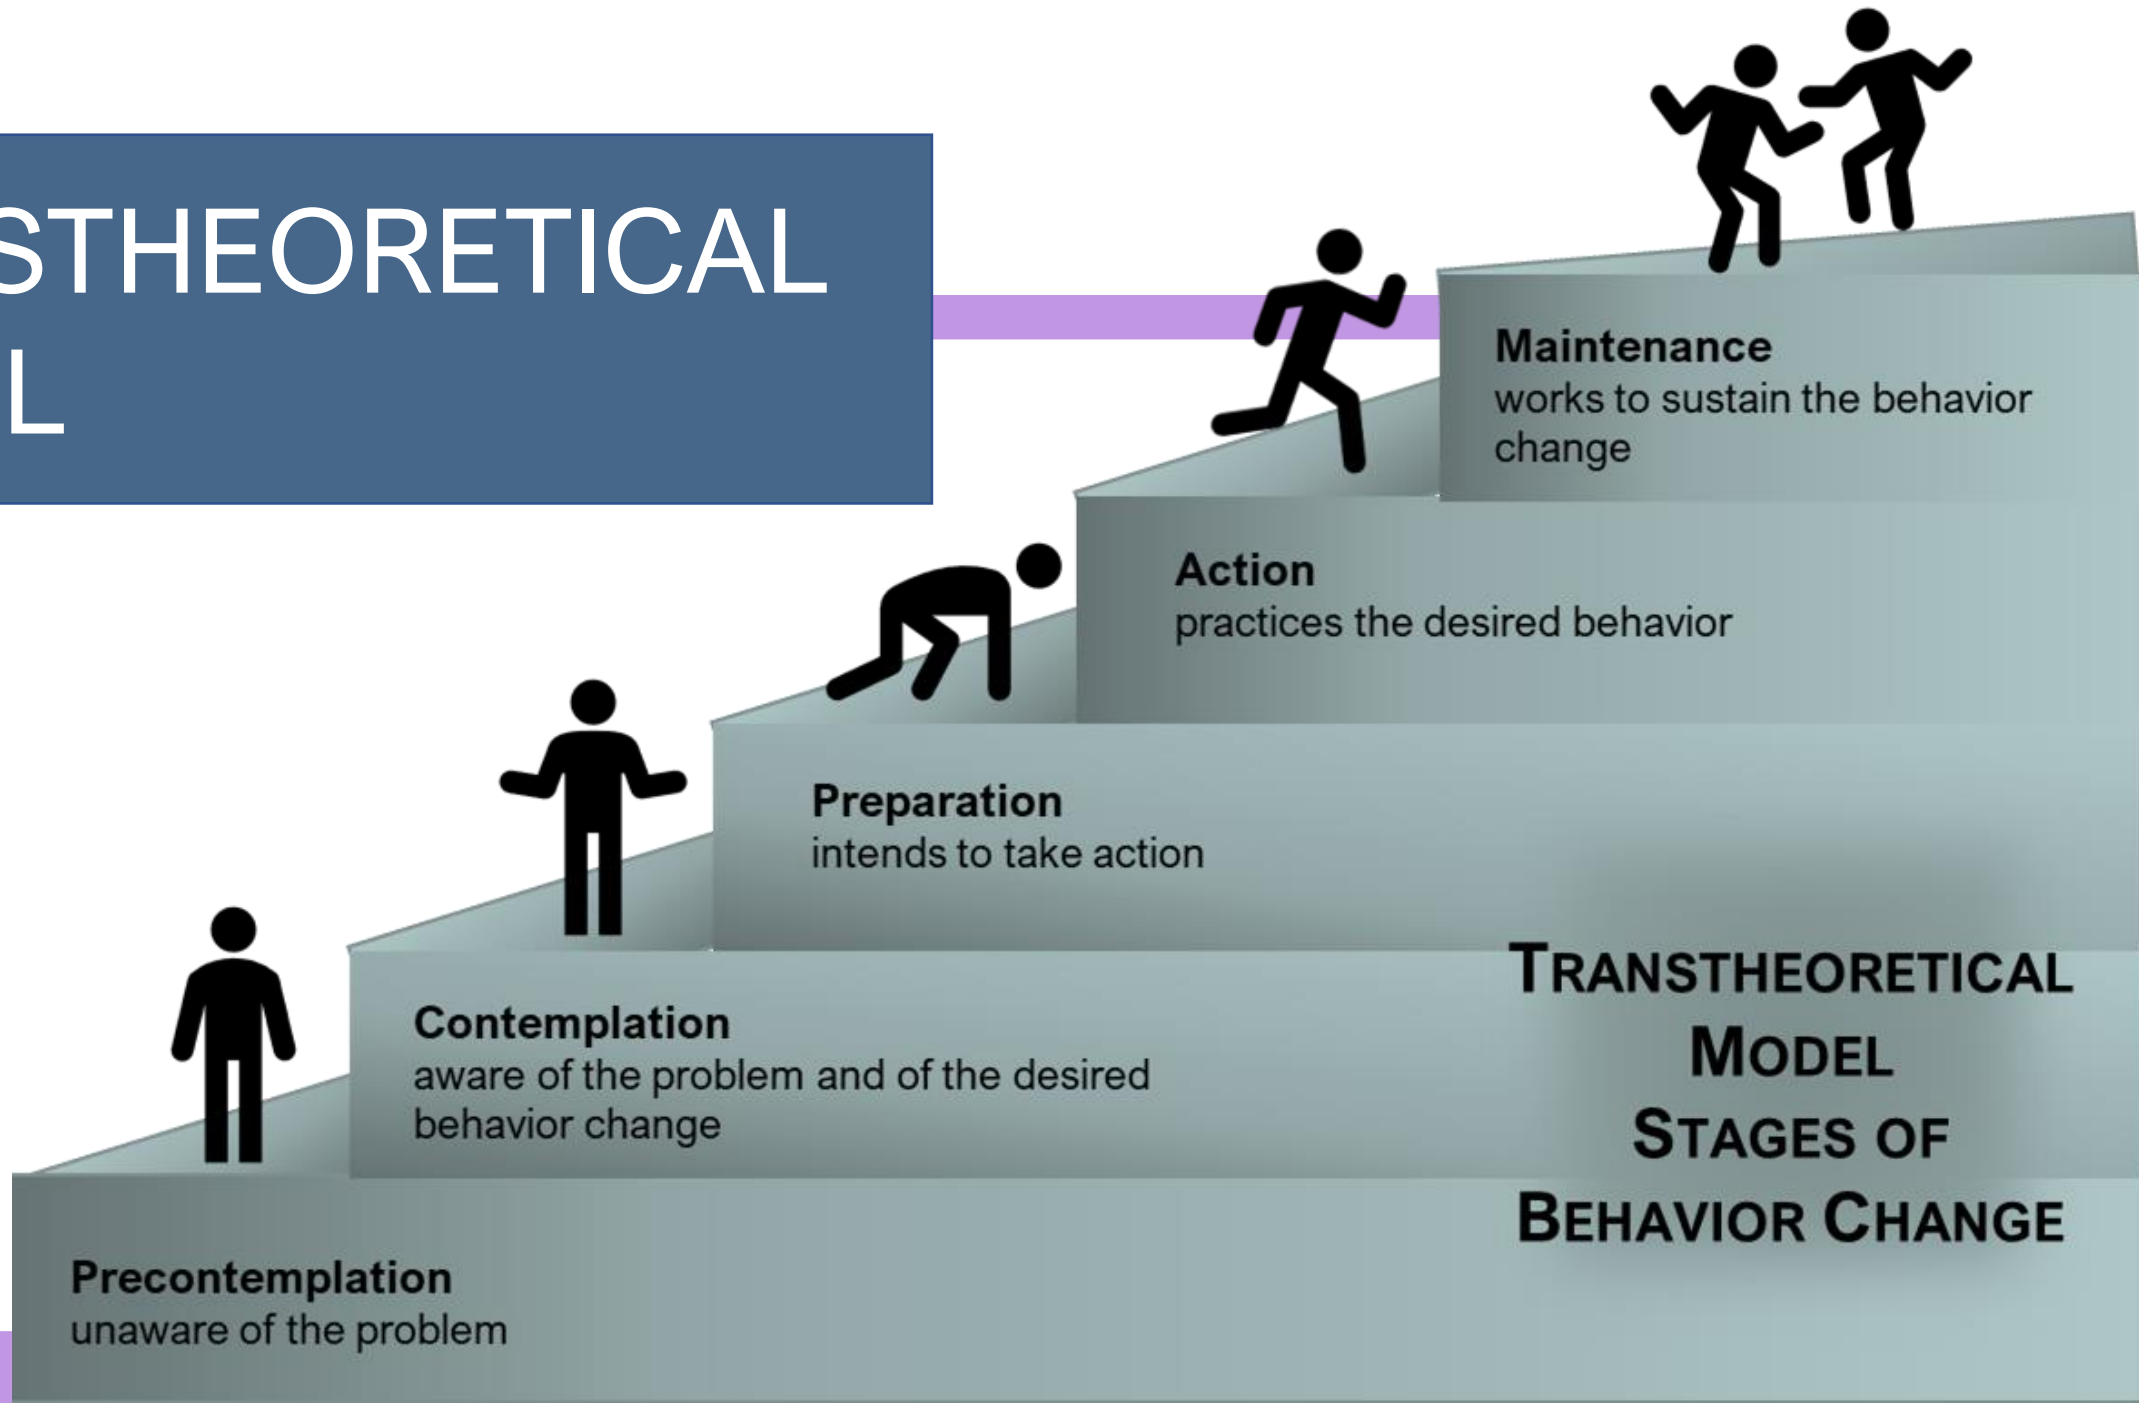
STHEORETICAL
L

Maintenance
works to sustain the behavior change

Action
practices the desired behavior

Preparation
intends to take action

Contemplation
aware of the problem and of the desired behavior change

Precontemplation
unaware of the problem

TRANSTHEORETICAL MODEL
STAGES OF BEHAVIOR CHANGE